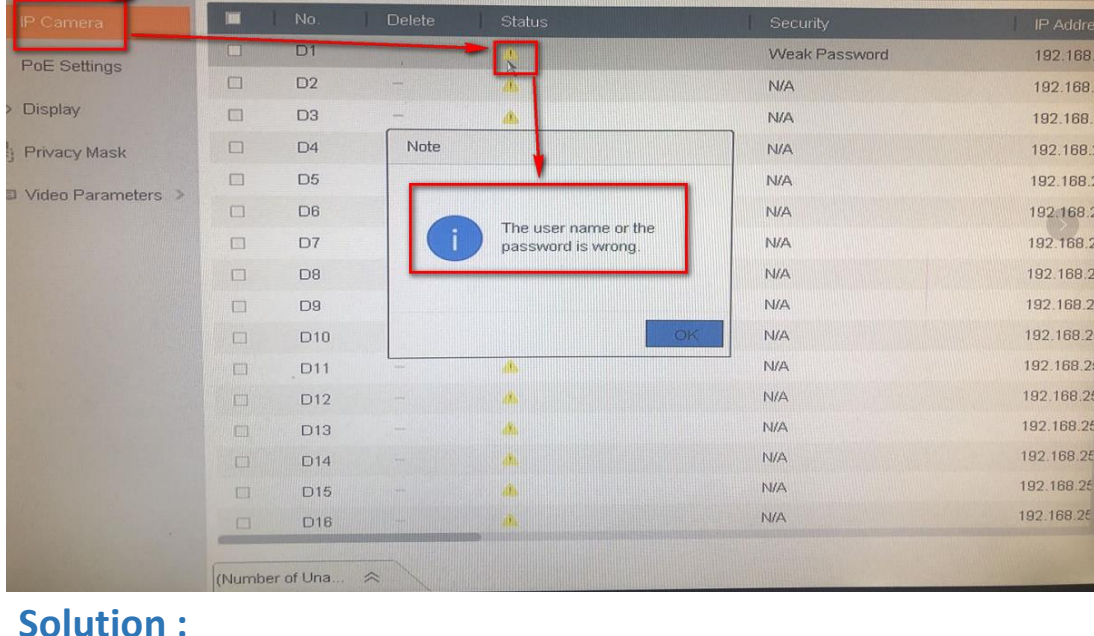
IP Camera
PoE Settings
Display
Privacy Mask
Video Parameters

| No. | Delete | Status | Security | IP Addre |
|---|---|---|---|---|
| D1 | | | Weak Password | 192.168. |
| D2 | — | | N/A | 192.168. |
| D3 | — | | N/A | 192.168. |
| D4 | | | N/A | 192.168. |
| D5 | | | N/A | 192.168. |
| D6 | | | N/A | 192.168.2 |
| D7 | | | N/A | 192.168.2 |
| D8 | | | N/A | 192.168.2 |
| D9 | | | N/A | 192.168.2 |
| D10 | | | N/A | 192.168.2 |
| D11 | — | | N/A | 192.168.2 |
| D12 | — | | N/A | 192.168.25 |
| D13 | — | | N/A | 192.168.25 |
| D14 | — | | N/A | 192.168.25 |
| D15 | — | | N/A | 192.168.25 |
| D16 | | | N/A | 192.168.25 |

Note

The user name or the password is wrong.

OK

(Number of Una...

Solution :